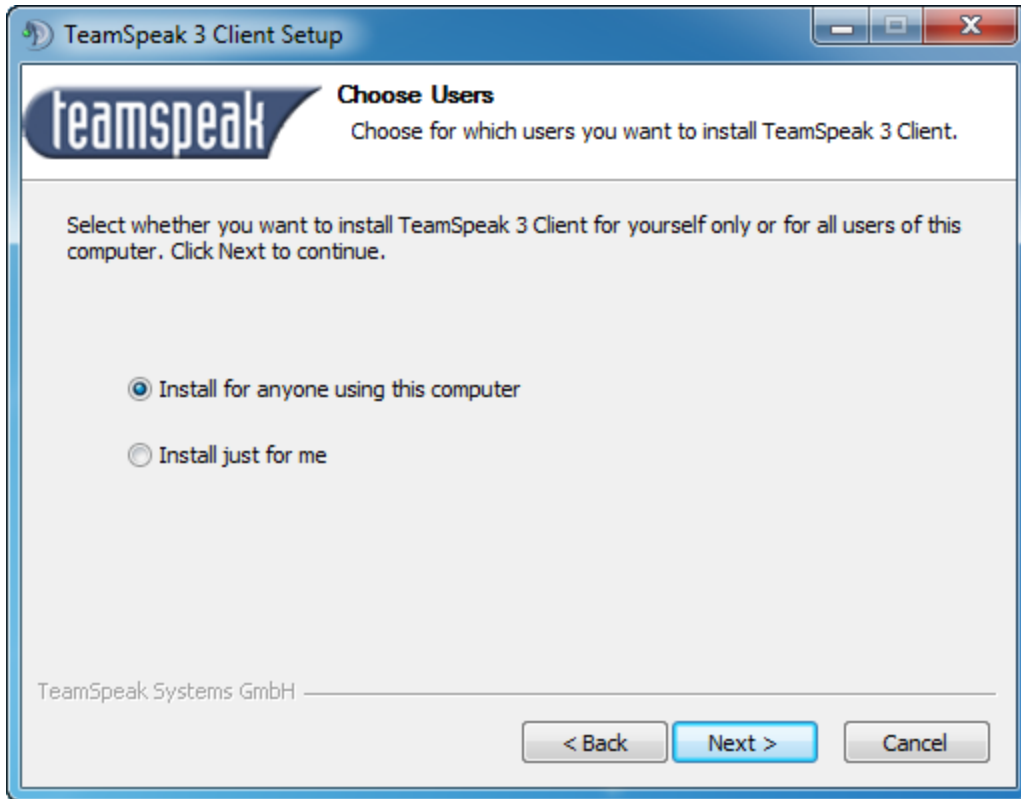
TeamSpeak 3 Client Setup

teamspeak

Choose Users

Choose for which users you want to install TeamSpeak 3 Client.

Select whether you want to install TeamSpeak 3 Client for yourself only or for all users of this computer. Click Next to continue.

Install for anyone using this computer

Install just for me

TeamSpeak Systems GmbH

< Back

Next >

Cancel